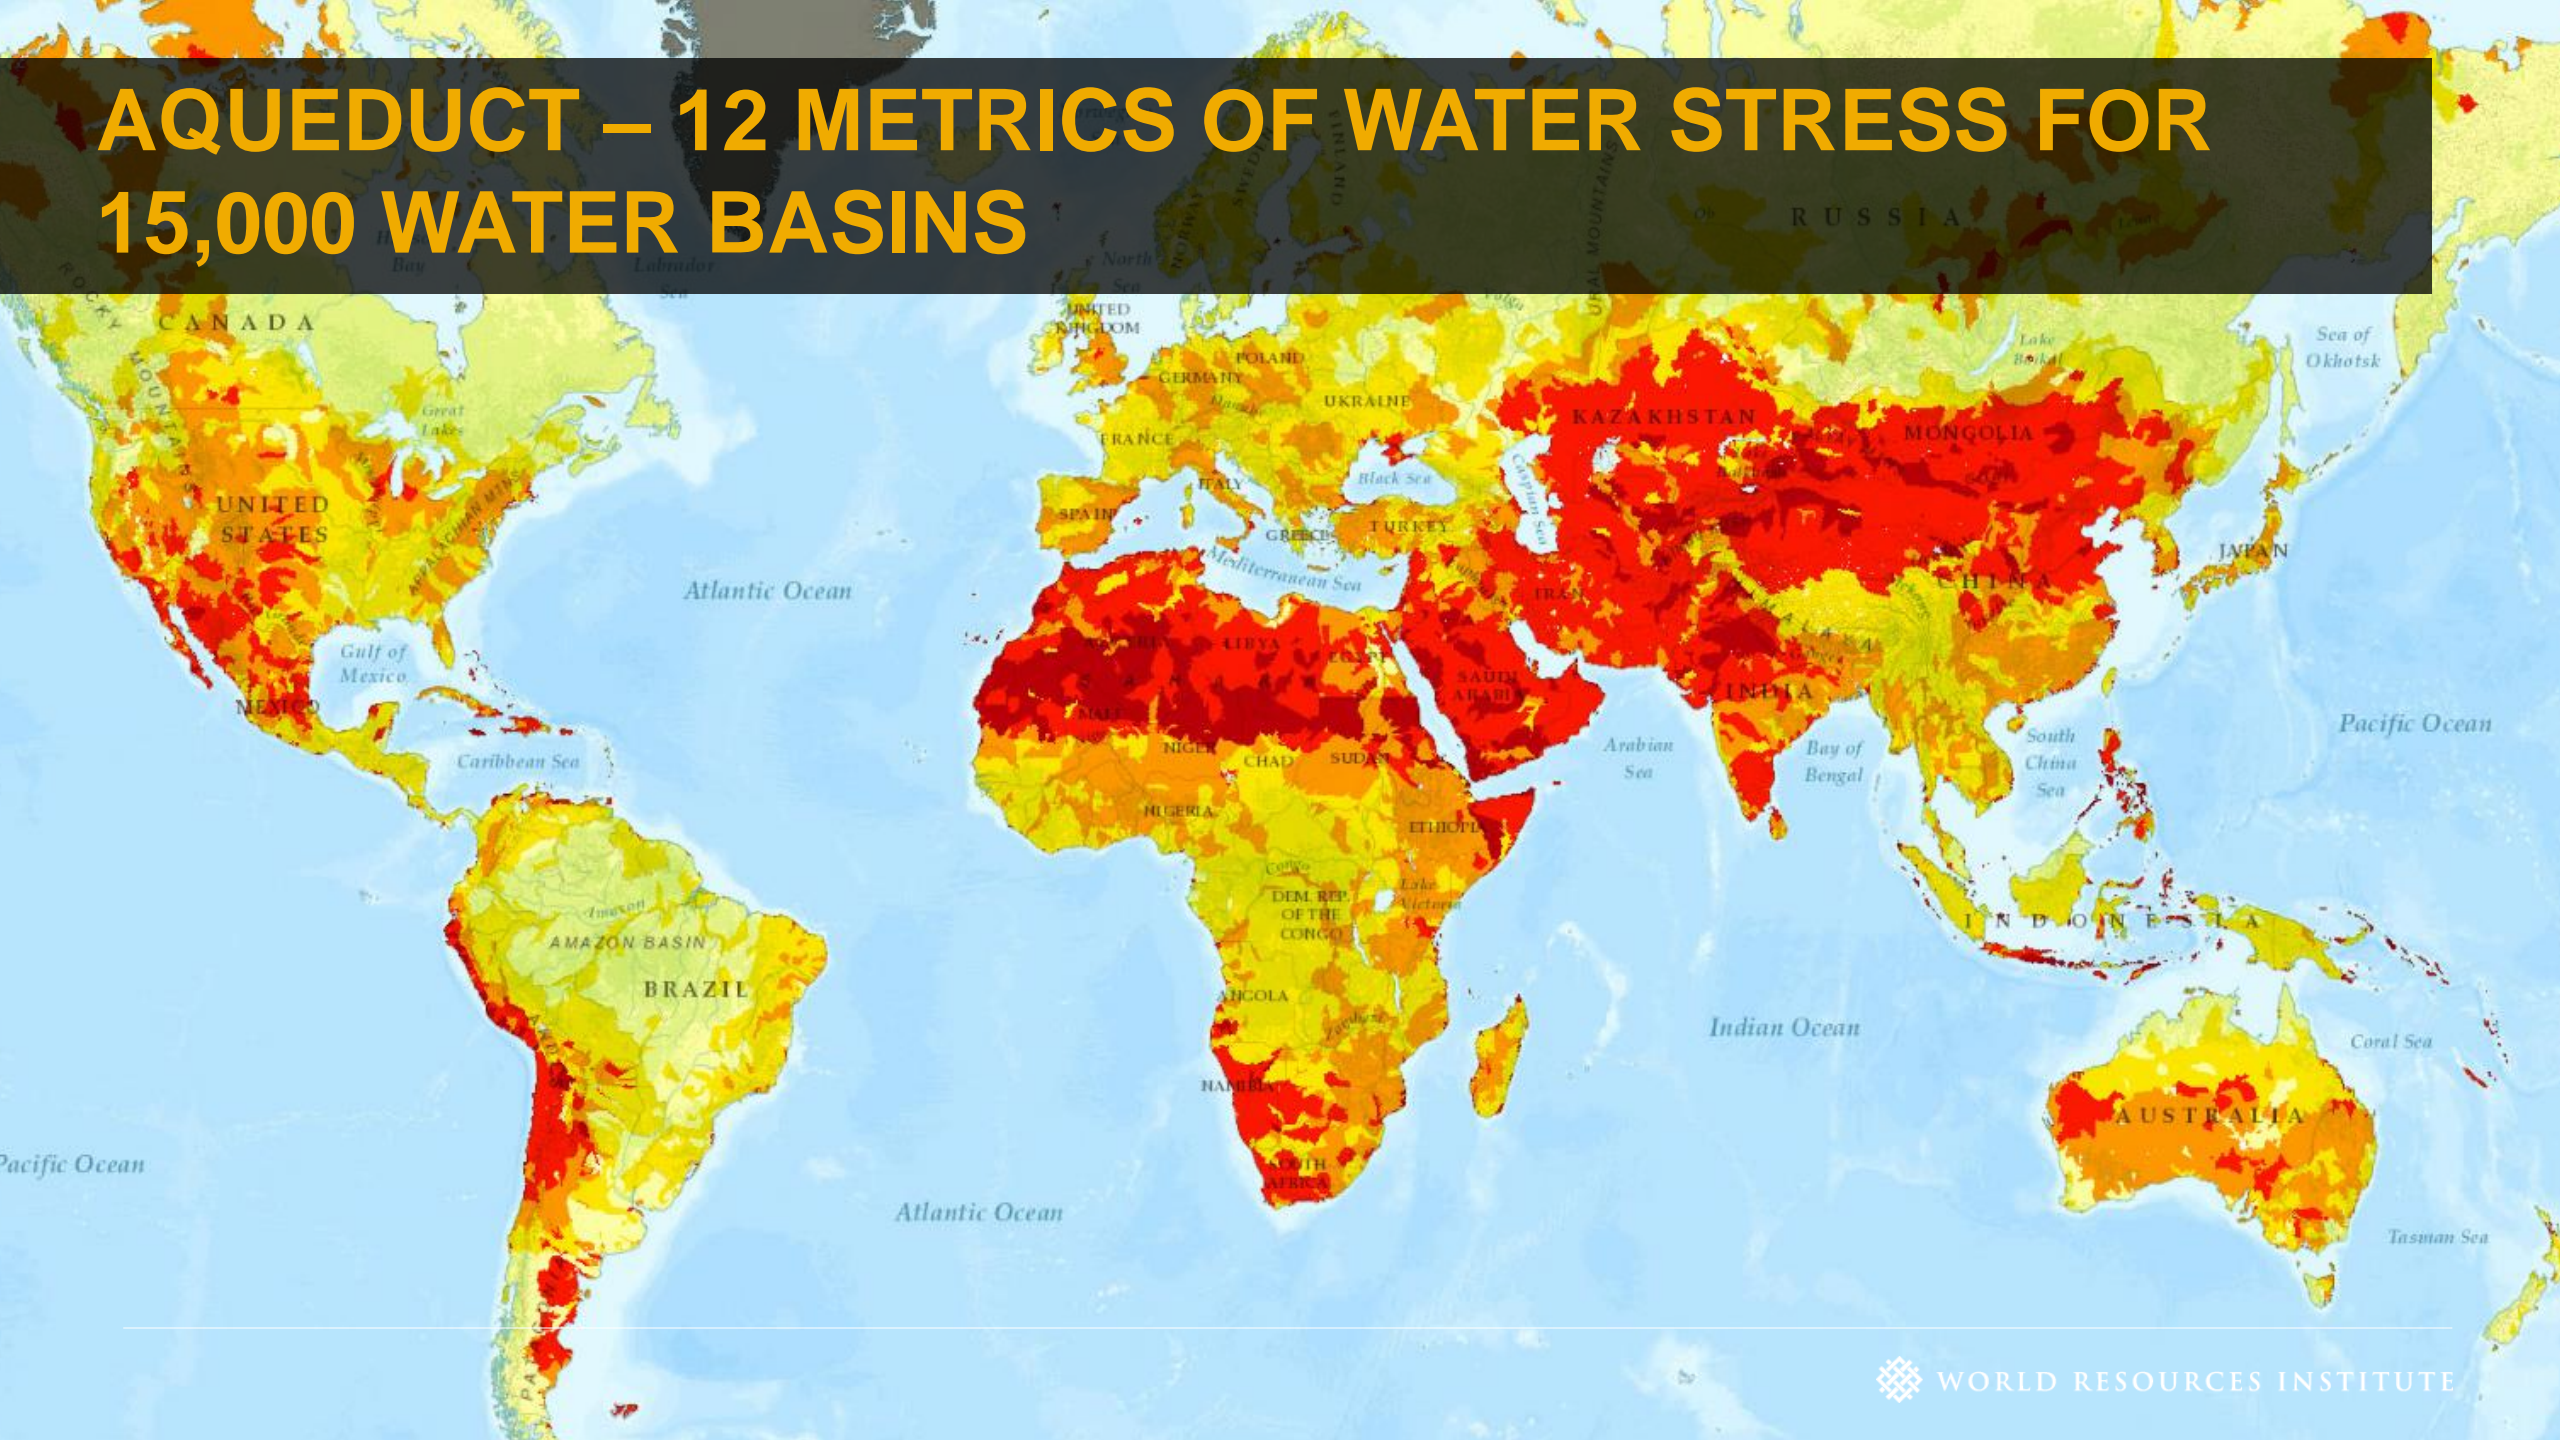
AQUEDUCT – 12 METRICS OF WATER STRESS FOR 15,000 WATER BASINS

CANADA
ROCKY MOUNTAINS
Great Lakes
UNITED STATES
APPALACHIAN MTS.
Gulf of Mexico
MEXICO
Caribbean Sea
Atlantic Ocean
AMAZON BASIN
Amazon
BRAZIL
Pacific Ocean
Atlantic Ocean
UNITED KINGDOM
North Sea
POLAND
GERMANY
UKRAINE
FRANCE
ITALY
SPAIN
GREECE
TURKEY
Black Sea
Mediterranean Sea
RUSSIA
KAZAKHSTAN
MONGOLIA
Lake Baikal
Sea of Okhotsk
CHINA
JAPAN
IRAN
SAUDI ARABIA
INDIA
Arabian Sea
Bay of Bengal
South China Sea
Pacific Ocean
LIBYA
EGYPT
MALI
NIGER
CHAD
SUDAN
NIGERIA
ETHIOPIA
DEM. REP. OF THE CONGO
Congo
Lake Victoria
ANGOLA
NAMIBIA
SOUTH AFRICA
Indian Ocean
INDONESIA
AUSTRALIA
Coral Sea
Tasman Sea
WORLD RESOURCES INSTITUTE